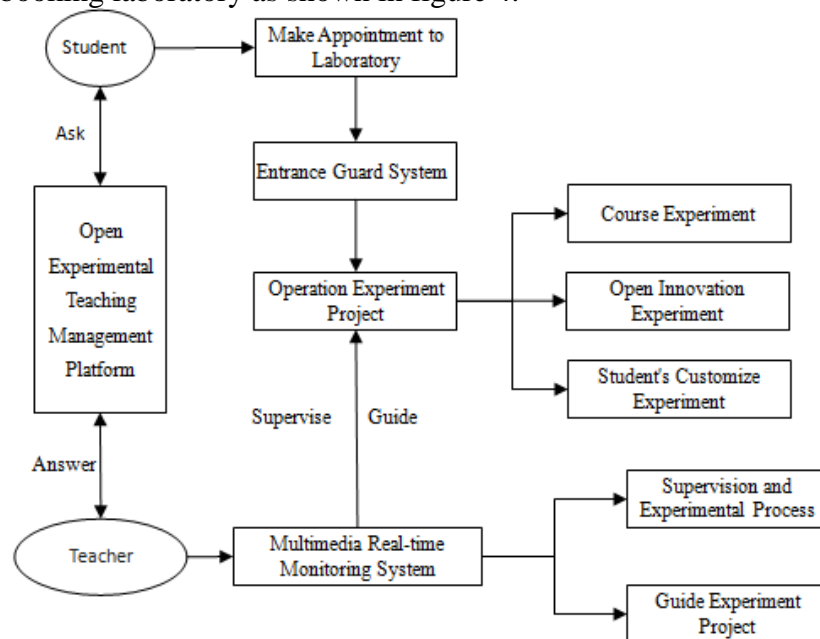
booking laboratory as shown in figure 4.

Student

Make Appointment to Laboratory

Ask

Entrance Guard System

Open Experimental Teaching Management Platform

Course Experiment

Operation Experiment Project

Open Innovation Experiment

Student's Customize Experiment

Supervise

Guide

Answer

Supervision and Experimental Process

Teacher

Multimedia Real-time Monitoring System

Guide Experiment Project